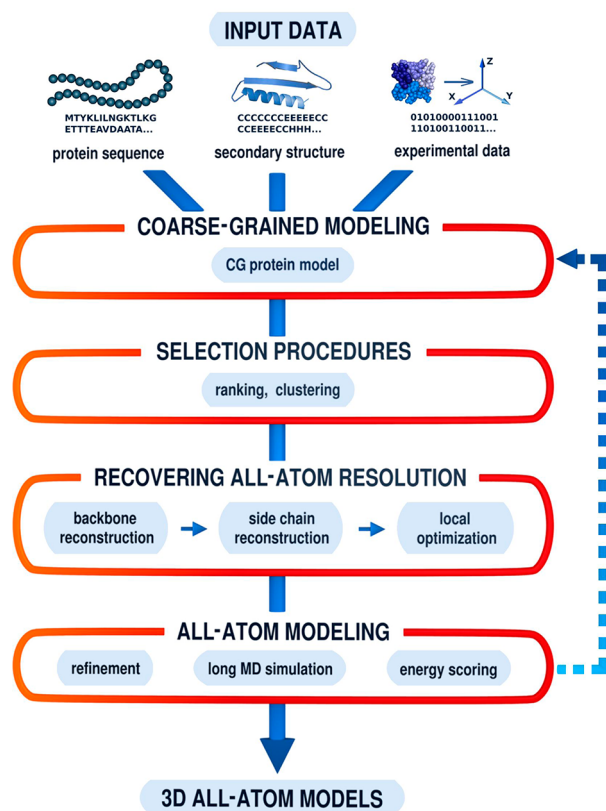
INPUT DATA

MTYKLILNGKTLKG
ETTTEAVDAATA...
protein sequence

CCCCCCCEEEEECC
CCEEEECCHHH...
secondary structure

Z
X
Y
01010000111001
110100110011...
experimental data

COARSE-GRAINED MODELING
CG protein model

SELECTION PROCEDURES
ranking, clustering

RECOVERING ALL-ATOM RESOLUTION
backbone reconstruction
side chain reconstruction
local optimization

ALL-ATOM MODELING
refinement
long MD simulation
energy scoring

3D ALL-ATOM MODELS